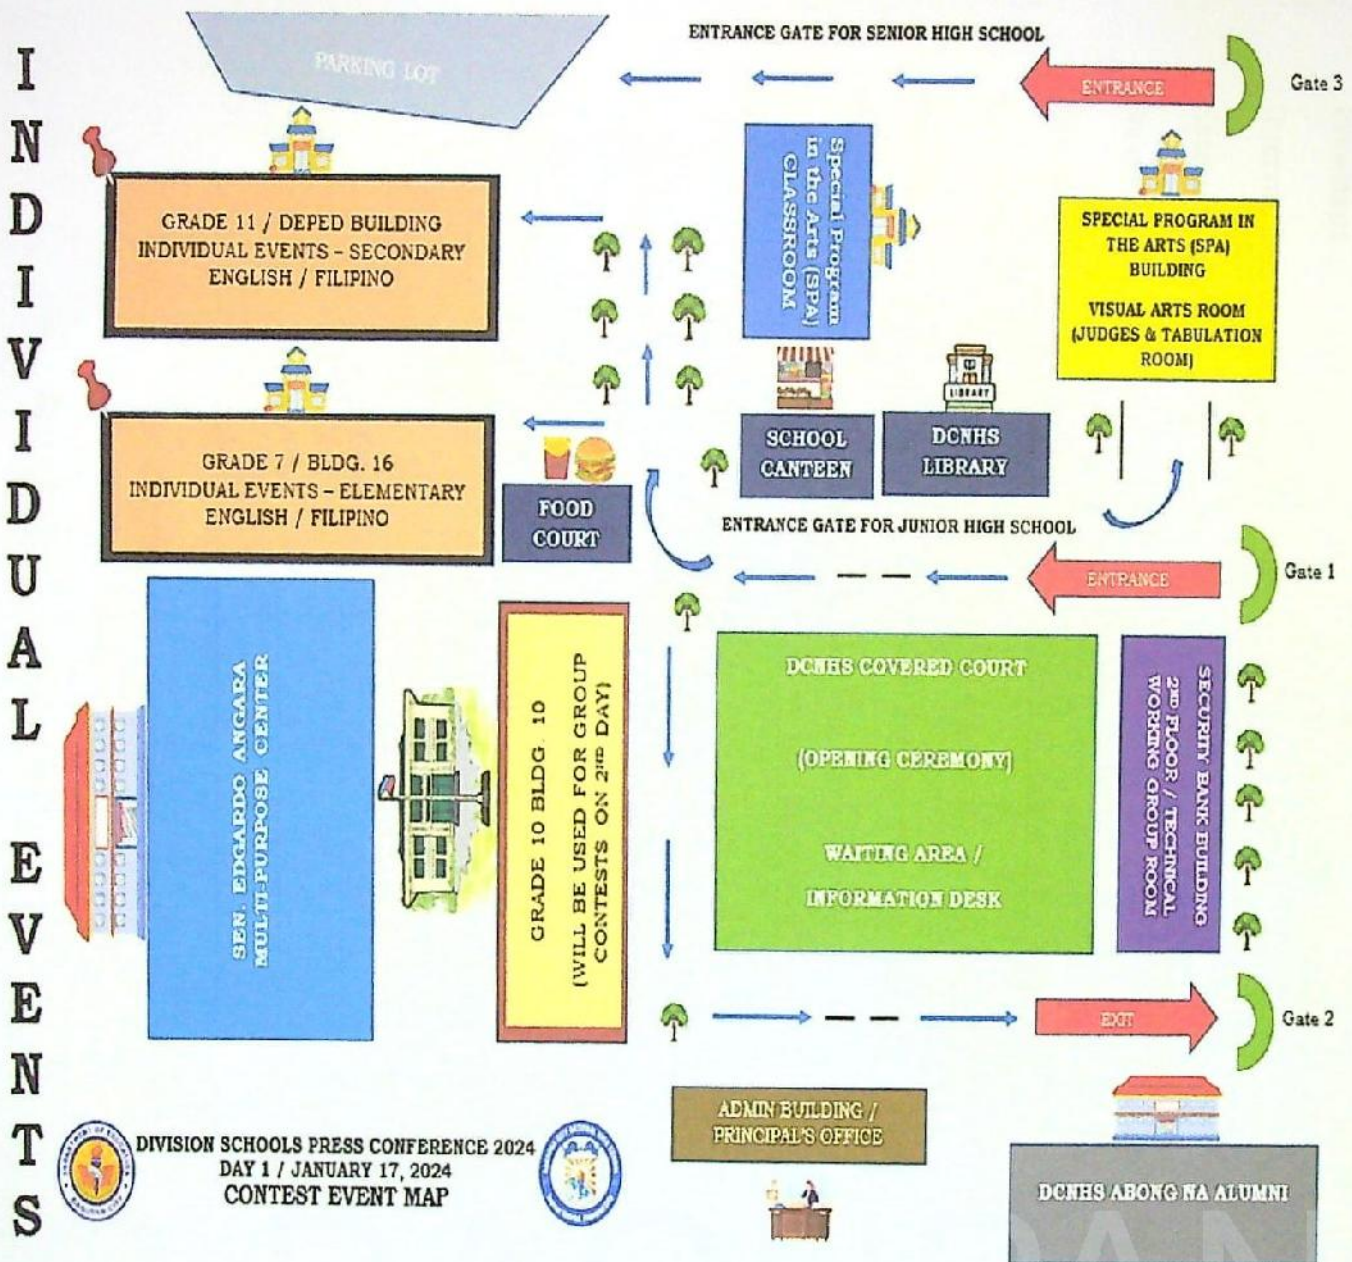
INDIVIDUAL EVENTS

PARKING LOT

ENTRANCE GATE FOR SENIOR HIGH SCHOOL

ENTRANCE

Gate 3

GRADE 11 / DEPED BUILDING
INDIVIDUAL EVENTS - SECONDARY
ENGLISH / FILIPINO

Special Program in the Arts (SPA) CLASSROOM

SPECIAL PROGRAM IN THE ARTS (SPA) BUILDING

VISUAL ARTS ROOM (JUDGES & TABULATION ROOM)

LIBRARY

GRADE 7 / BLDG. 16
INDIVIDUAL EVENTS – ELEMENTARY
ENGLISH / FILIPINO

SCHOOL CANTEEN

DCNHS LIBRARY

FOOD COURT

ENTRANCE GATE FOR JUNIOR HIGH SCHOOL

ENTRANCE

Gate 1

SEN. EDGARDO ANGARA MULTI-PURPOSE CENTER

GRADE 10 BLDG. 10
(WILL BE USED FOR GROUP CONTESTS ON 2ND DAY)

DCNHS COVERED COURT

(OPENING CEREMONY)

WAITING AREA / INFORMATION DESK

SECURITY BANK BUILDING
2ND FLOOR / TECHNICAL WORKING GROUP ROOM

EXIT

Gate 2

DIVISION SCHOOLS PRESS CONFERENCE 2024
DAY 1 / JANUARY 17, 2024
CONTEST EVENT MAP

ADMIN BUILDING / PRINCIPAL'S OFFICE

DCNHS ABONG NA ALUMNI